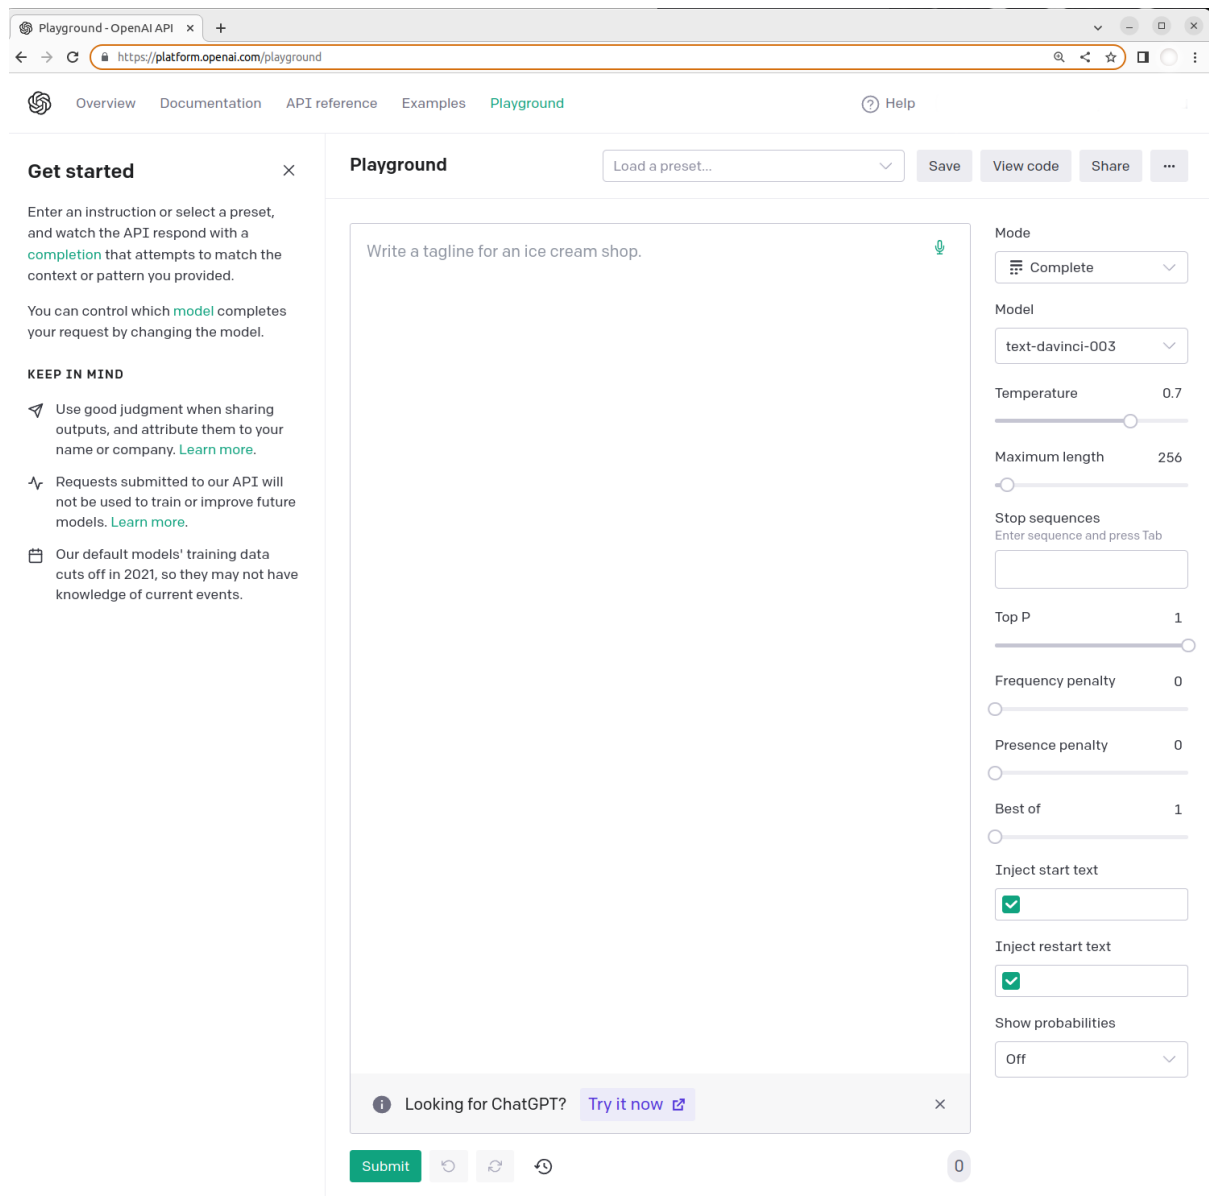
Playground - OpenAI API ×

https://platform.openai.com/playground

Overview Documentation API reference Examples Playground

Help

Get started

Enter an instruction or select a preset, and watch the API respond with a completion that attempts to match the context or pattern you provided.

You can control which model completes your request by changing the model.

KEEP IN MIND

Use good judgment when sharing outputs, and attribute them to your name or company. Learn more.

Requests submitted to our API will not be used to train or improve future models. Learn more.

Our default models' training data cuts off in 2021, so they may not have knowledge of current events.

Playground

Load a preset...

Save View code Share ···

Write a tagline for an ice cream shop.

Looking for ChatGPT? Try it now

Submit

0

Mode

Complete

Model

text-davinci-003

Temperature 0.7

Maximum length 256

Stop sequences
Enter sequence and press Tab

Top P 1

Frequency penalty 0

Presence penalty 0

Best of 1

Inject start text

Inject restart text

Show probabilities

Off